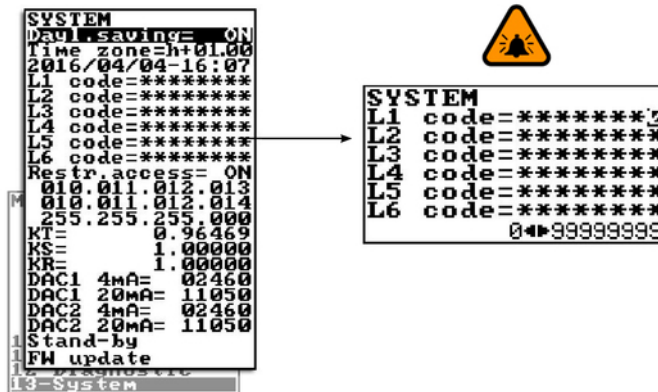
SYSTEM
Dayl.saving= ON
Time zone=h+01.00
2016/04/04-16:07
L1 code=********
L2 code=********
L3 code=********
L4 code=********
L5 code=********
L6 code=********
Restr.access= ON
010.011.012.013
010.011.012.014
255.255.255.000
KT= 0.96469
KS= 1.00000
KR= 1.00000
DAC1 4mA= 02460
DAC1 20mA= 11050
DAC2 4mA= 02460
DAC2 20mA= 11050
Stand-by
FW update
13-System

SYSTEM
L1 code=*******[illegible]
L2 code=********
L3 code=********
L4 code=********
L5 code=********
L6 code=********
0◂▸99999999